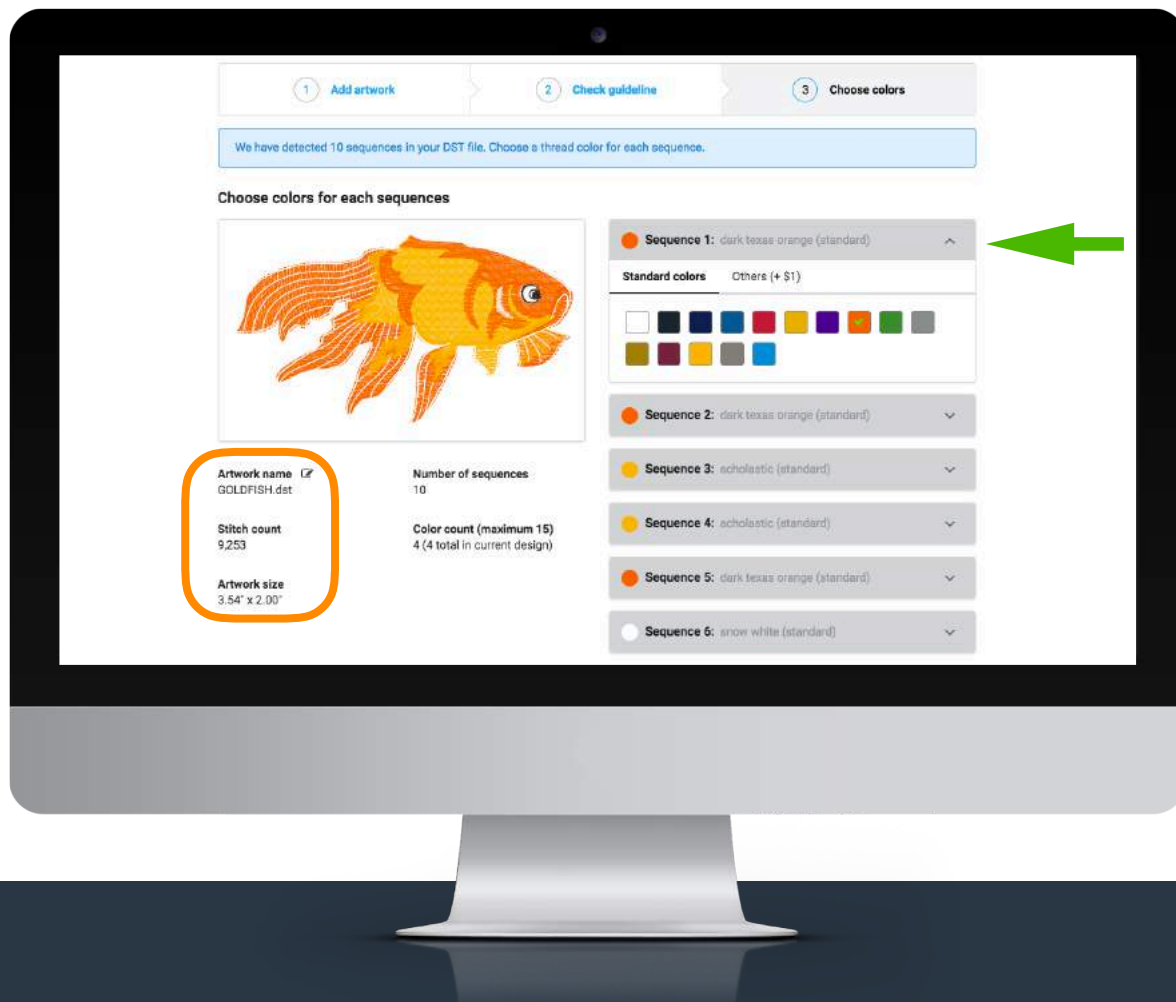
1 Add artwork
2 Check guideline
3 Choose colors

We have detected 10 sequences in your DST file. Choose a thread color for each sequence.

Choose colors for each sequences

Sequence 1: dark texas orange (standard)

Standard colors
Others (+ $1)

Sequence 2: dark texas orange (standard)

Sequence 3: scholastic (standard)

Sequence 4: scholastic (standard)

Sequence 5: dark texas orange (standard)

Sequence 6: snow white (standard)

Artwork name
GOLDFISH.dst

Stitch count
9,253

Artwork size
3.54" x 2.00"

Number of sequences
10

Color count (maximum 15)
4 (4 total in current design)